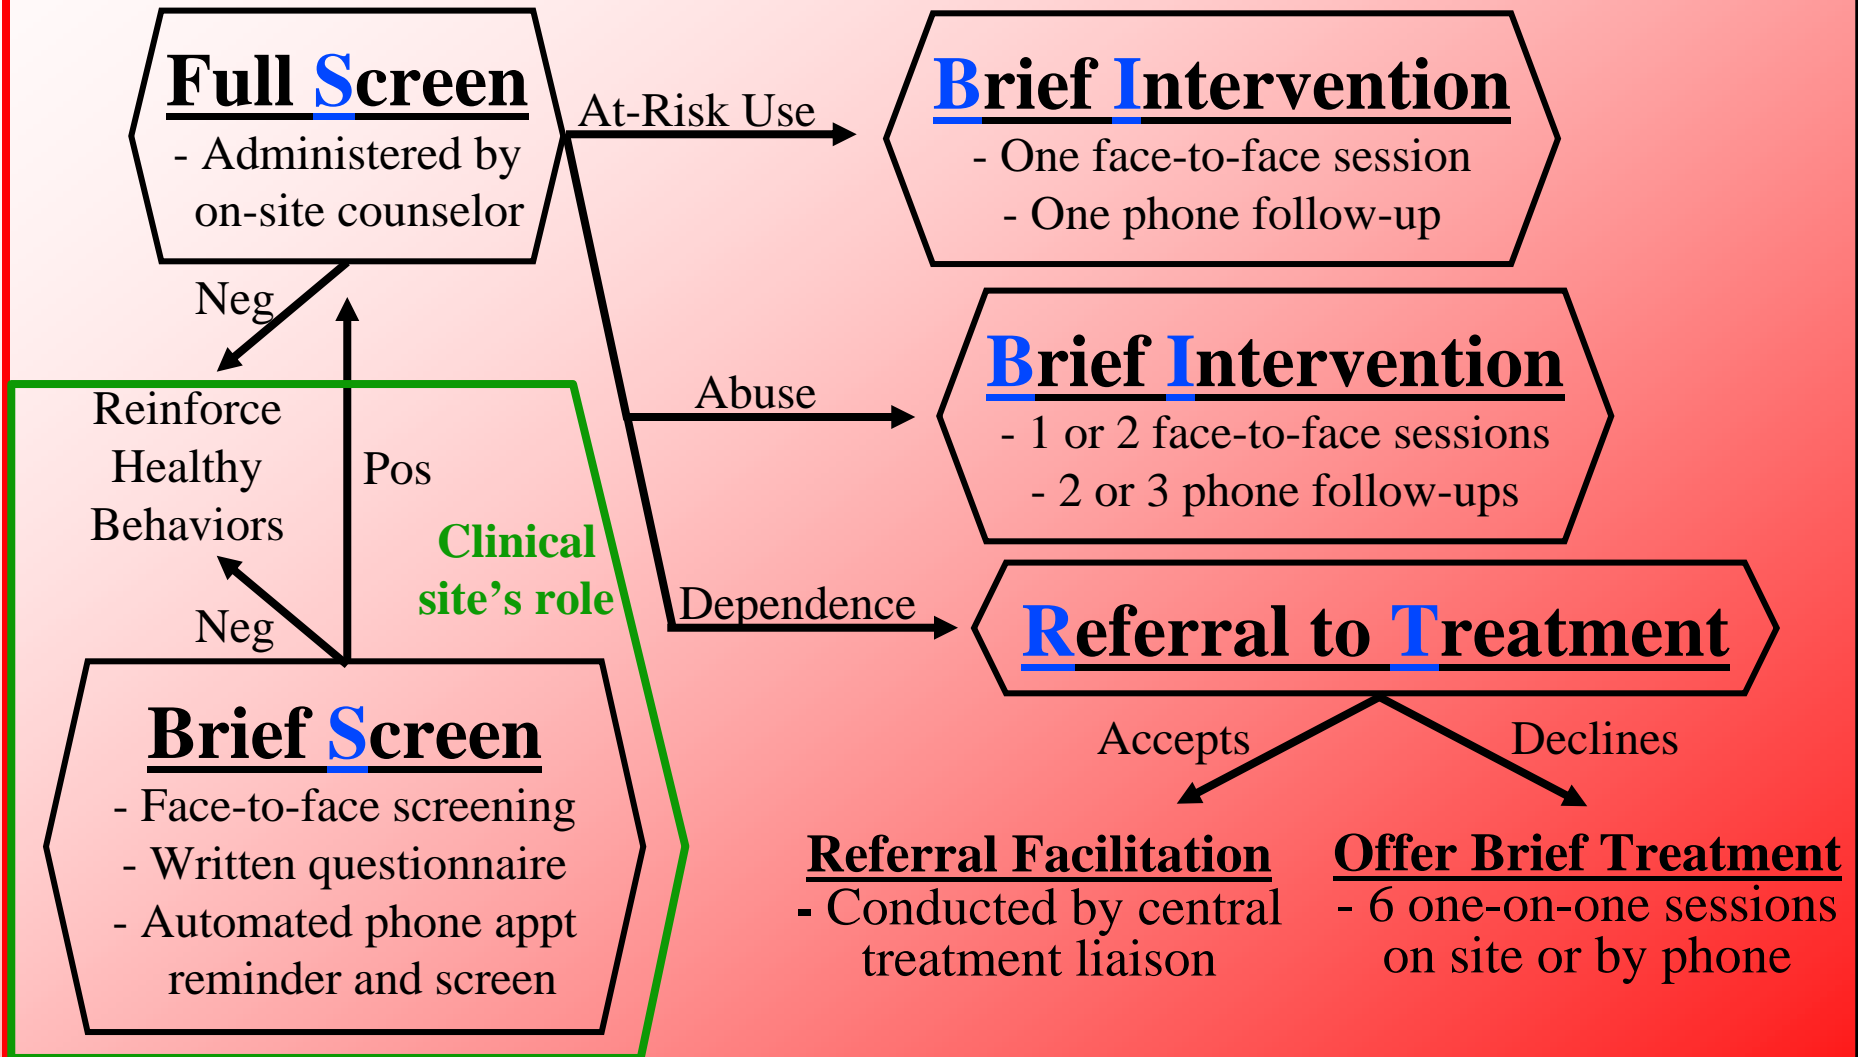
Full Screen
- Administered by on-site counselor

At-Risk Use

Brief Intervention
- One face-to-face session
- One phone follow-up

Neg

Reinforce Healthy Behaviors

Pos

Abuse

Brief Intervention
- 1 or 2 face-to-face sessions
- 2 or 3 phone follow-ups

Clinical site's role

Neg

Dependence

Referral to Treatment

Brief Screen
- Face-to-face screening
- Written questionnaire
- Automated phone appt reminder and screen

Accepts

Declines

Referral Facilitation
- Conducted by central treatment liaison

Offer Brief Treatment
- 6 one-on-one sessions on site or by phone